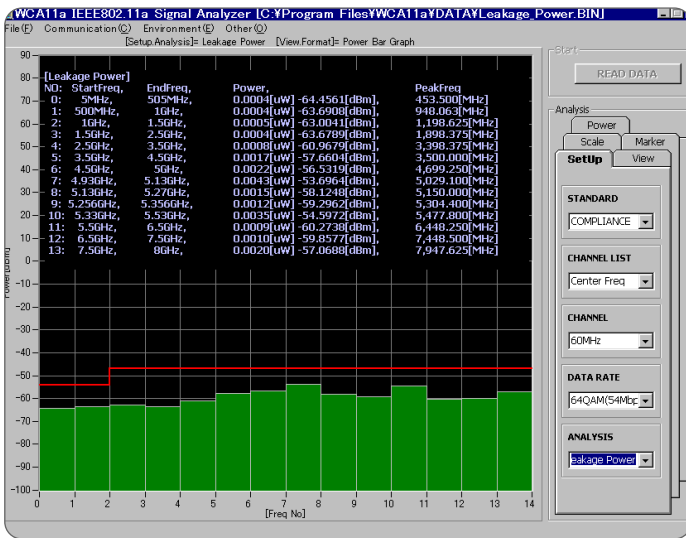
WCA11a IEEE802.11a Signal Analyzer [C:¥Program Files¥WCA11a¥DATA¥Leakage_Power.BIN]
File(F) Communication(C) Environment(E) Other(O)
[Setup.Analysis]= Leakage Power [View.Format]= Power Bar Graph

[Leakage Power]

| NO: | StartFreq, | EndFreq, | Power, | PeakFreq |
|---|---|---|---|---|
| 0: | 5MHz, | 505MHz, | 0.0004[uW] -64.4561[dBm], | 453.500[MHz] |
| 1: | 500MHz, | 1GHz, | 0.0004[uW] -63.6908[dBm], | 948.063[MHz] |
| 2: | 1GHz, | 1.5GHz, | 0.0005[uW] -63.0041[dBm], | 1,198.625[MHz] |
| 3: | 1.5GHz, | 2.5GHz, | 0.0004[uW] -63.6789[dBm], | 1,898.375[MHz] |
| 4: | 2.5GHz, | 3.5GHz, | 0.0008[uW] -60.9679[dBm], | 3,398.375[MHz] |
| 5: | 3.5GHz, | 4.5GHz, | 0.0017[uW] -57.6604[dBm], | 3,500.000[MHz] |
| 6: | 4.5GHz, | 5GHz, | 0.0022[uW] -56.5319[dBm], | 4,699.250[MHz] |
| 7: | 4.93GHz, | 5.13GHz, | 0.0043[uW] -53.6964[dBm], | 5,029.100[MHz] |
| 8: | 5.13GHz, | 5.27GHz, | 0.0015[uW] -58.1248[dBm], | 5,150.000[MHz] |
| 9: | 5.256GHz, | 5.3566GHz, | 0.0012[uW] -59.2962[dBm], | 5,304.400[MHz] |
| 10: | 5.33GHz, | 5.53GHz, | 0.0035[uW] -54.5972[dBm], | 5,477.800[MHz] |
| 11: | 5.5GHz, | 6.5GHz, | 0.0009[uW] -60.2738[dBm], | 6,448.250[MHz] |
| 12: | 6.5GHz, | 7.5GHz, | 0.0010[uW] -59.8577[dBm], | 7,448.500[MHz] |
| 13: | 7.5GHz, | 8GHz, | 0.0020[uW] -57.0688[dBm], | 7,947.625[MHz] |

90 80 70 60 50 40 30 20 10 0 -10 -20 -30 -40 -50 -60 -70 -80 -90 -100
Power[dBm]
0 1 2 3 4 5 6 7 8 9 10 11 12 13 14
[Freq No]

Start
READ DATA
Analysis
Power
Scale
Marker
SetUp
View
STANDARD
COMPLIANCE
CHANNEL LIST
Center Freq
CHANNEL
60MHz
DATA RATE
64QAM(54Mbp
ANALYSIS
eakage Power